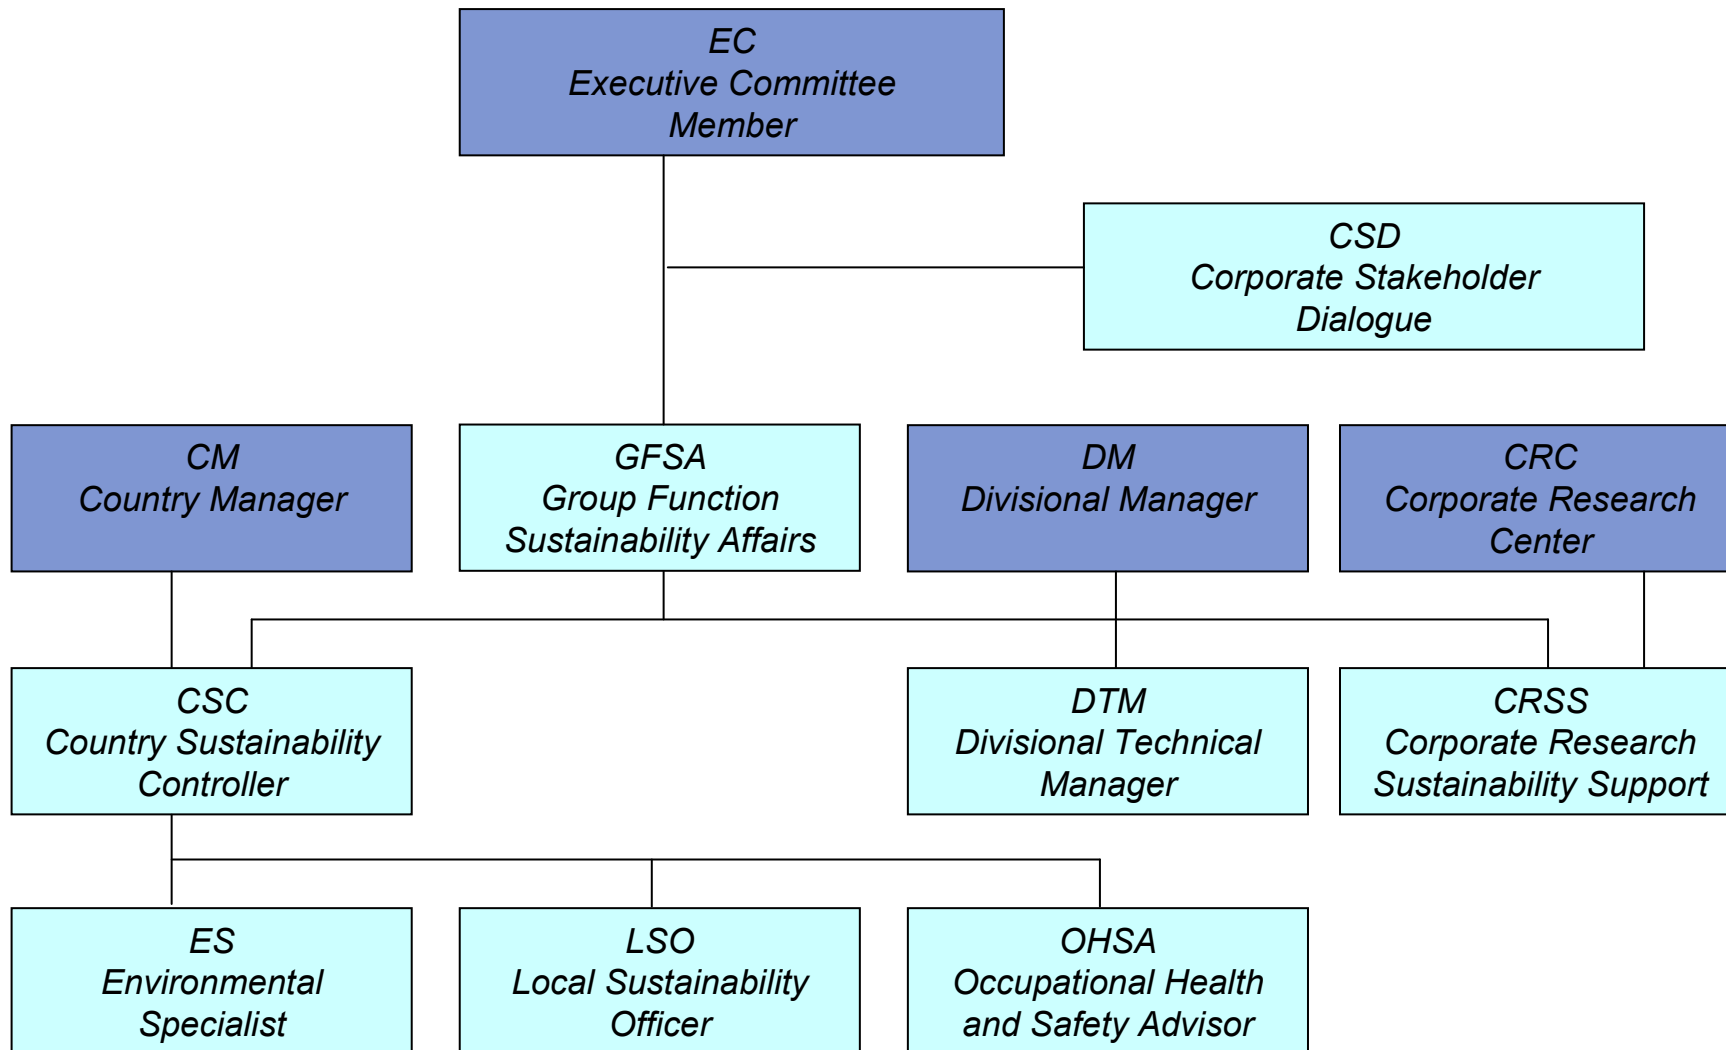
EC
Executive Committee
Member

CSD
Corporate Stakeholder
Dialogue

CM
Country Manager

GFSA
Group Function
Sustainability Affairs

DM
Divisional Manager

CRC
Corporate Research
Center

CSC
Country Sustainability
Controller

DTM
Divisional Technical
Manager

CRSS
Corporate Research
Sustainability Support

ES
Environmental
Specialist

LSO
Local Sustainability
Officer

OHSA
Occupational Health
and Safety Advisor